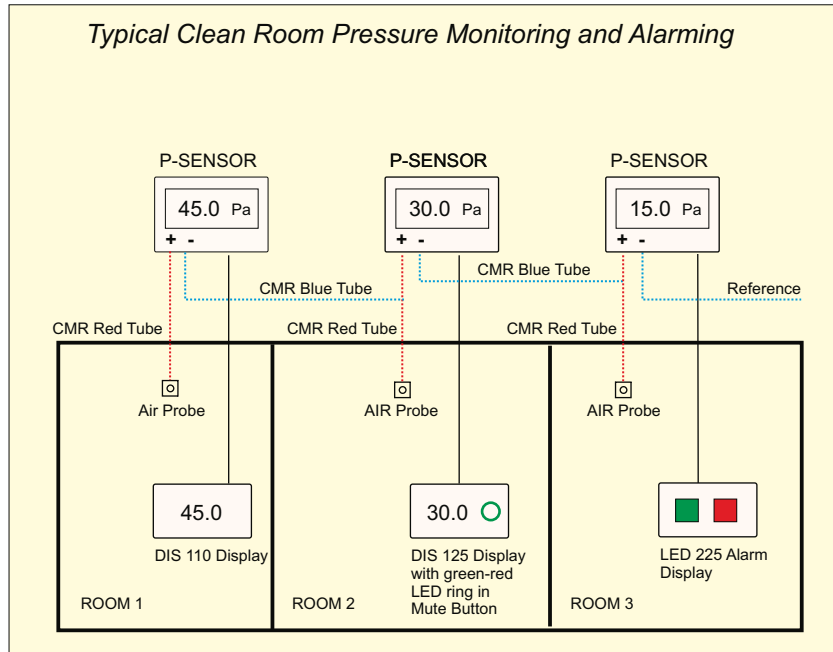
Typical Clean Room Pressure Monitoring and Alarming

P-SENSOR
45.0 Pa
+ -

P-SENSOR
30.0 Pa
+ -

P-SENSOR
15.0 Pa
+ -

CMR Blue Tube
CMR Blue Tube
Reference

CMR Red Tube
CMR Red Tube
CMR Red Tube

Air Probe
AIR Probe
AIR Probe

45.0
DIS 110 Display
ROOM 1

30.0
DIS 125 Display with green-red LED ring in Mute Button
ROOM 2

LED 225 Alarm Display
ROOM 3